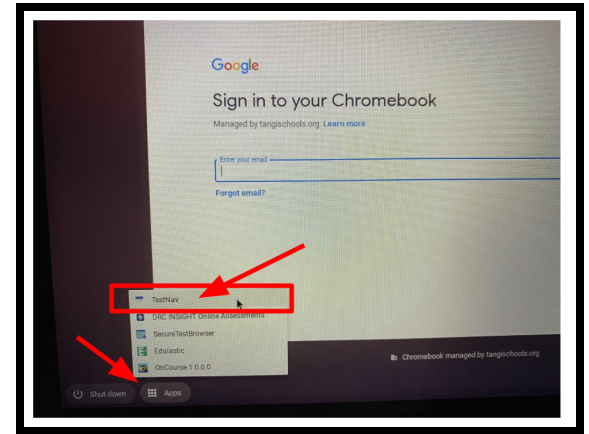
Google

Sign in to your Chromebook

Managed by tangischools.org. Learn more

Enter your email

Forgot email?

TestNav

DRC INSIGHT Online Assessments

SecureTestBrowser

Edulastic

OnCourse 1.0.0.0

Chromebook managed by tangischools.org

Shut down

Apps